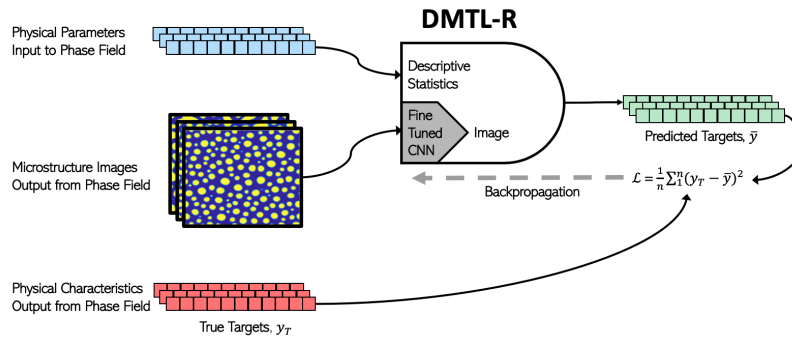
DMTL-R

Physical Parameters Input to Phase Field

Descriptive Statistics

Fine Tuned CNN

Image

Predicted Targets, $\bar{y}$

Microstructure Images Output from Phase Field

Backpropagation

$\mathcal{L} = \frac{1}{n}\sum_{1}^{n}(y_T - \bar{y})^2$

Physical Characteristics Output from Phase Field

True Targets, $y_T$